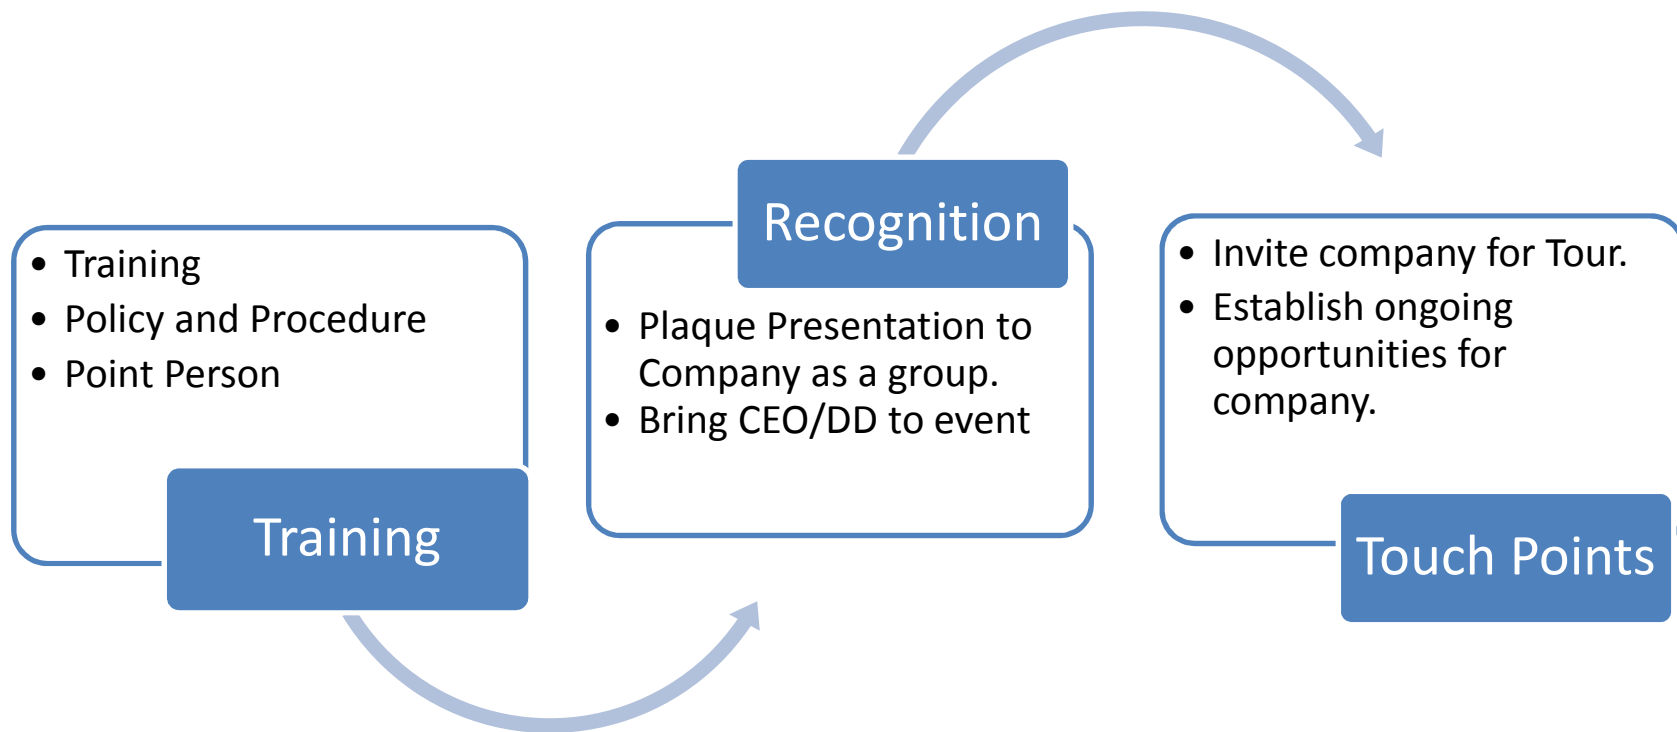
- Training
- Policy and Procedure
- Point Person

Training

Recognition

- Plaque Presentation to Company as a group.
- Bring CEO/DD to event

- Invite company for Tour.
- Establish ongoing opportunities for company.

Touch Points